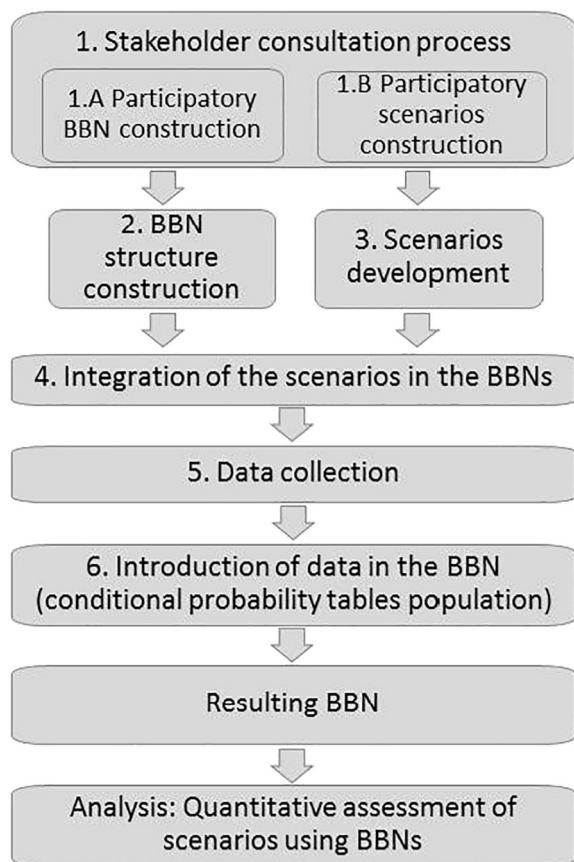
1. Stakeholder consultation process

1.A Participatory BBN construction

1.B Participatory scenarios construction

2. BBN structure construction

3. Scenarios development

4. Integration of the scenarios in the BBNs

5. Data collection

6. Introduction of data in the BBN (conditional probability tables population)

Resulting BBN

Analysis: Quantitative assessment of scenarios using BBNs